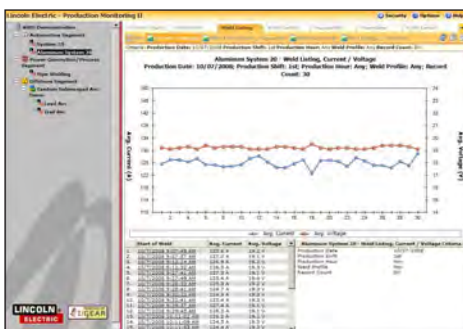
Lincoln Electric - Production Monitoring II

Security Options Help

Weld Listing

Aluminum System 20

Aluminum System 20 : Weld Listing, Current / Voltage
Production Date: 10/07/2008; Production Shift: 1st; Production Hour: Any; Weld Profile: Any; Record Count: 30

Avg. Current (A)

Avg. Voltage (V)

Avg. Current Avg. Voltage

| Start of Weld | Avg. Current | Avg. Voltage |
|---|---|---|
| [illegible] | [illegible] | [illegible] |

Aluminum System 20 : Weld Listing, Current / Voltage
Production Date
Production Shift
Production Hour
Weld Profile
Record Count

LINCOLN ELECTRIC